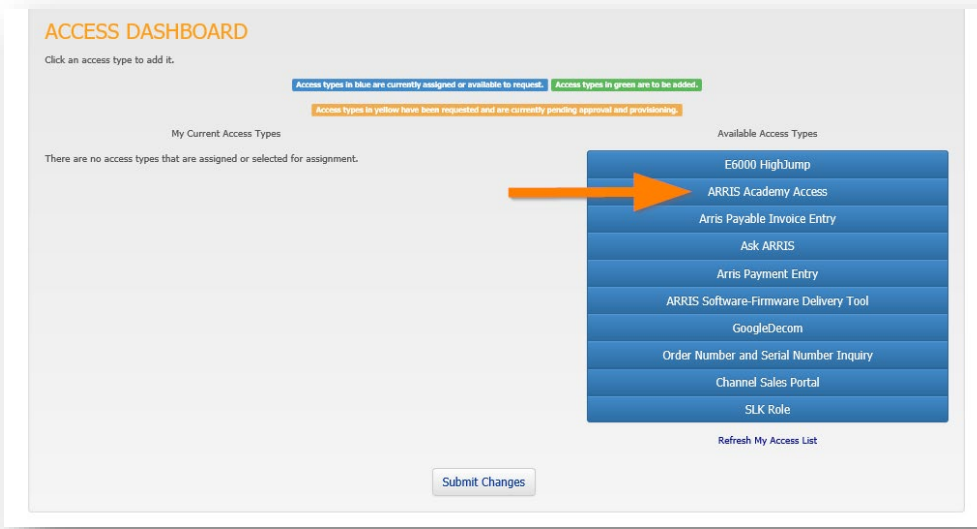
ACCESS DASHBOARD

Click an access type to add it.

Access types in blue are currently assigned or available to request. Access types in green are to be added.

Access types in yellow have been requested and are currently pending approval and provisioning.

My Current Access Types

There are no access types that are assigned or selected for assignment.

Available Access Types

E6000 HighJump

ARRIS Academy Access

Arris Payable Invoice Entry

Ask ARRIS

Arris Payment Entry

ARRIS Software-Firmware Delivery Tool

GoogleDecom

Order Number and Serial Number Inquiry

Channel Sales Portal

SLK Role

Refresh My Access List

Submit Changes